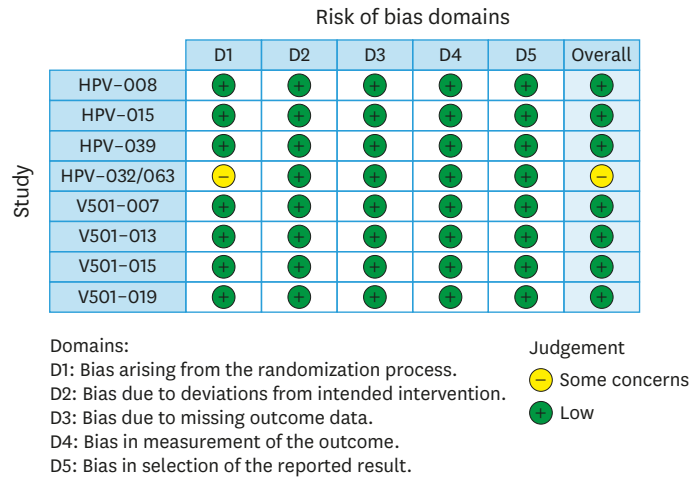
Risk of bias domains

Study

|  | D1 | D2 | D3 | D4 | D5 | Overall |
|---|---|---|---|---|---|---|
| HPV-008 | + | + | + | + | + | + |
| HPV-015 | + | + | + | + | + | + |
| HPV-039 | + | + | + | + | + | + |
| HPV-032/063 | – | + | + | + | + | – |
| V501-007 | + | + | + | + | + | + |
| V501-013 | + | + | + | + | + | + |
| V501-015 | + | + | + | + | + | + |
| V501-019 | + | + | + | + | + | + |

Domains:
D1: Bias arising from the randomization process.
D2: Bias due to deviations from intended intervention.
D3: Bias due to missing outcome data.
D4: Bias in measurement of the outcome.
D5: Bias in selection of the reported result.

Judgement
– Some concerns
+ Low